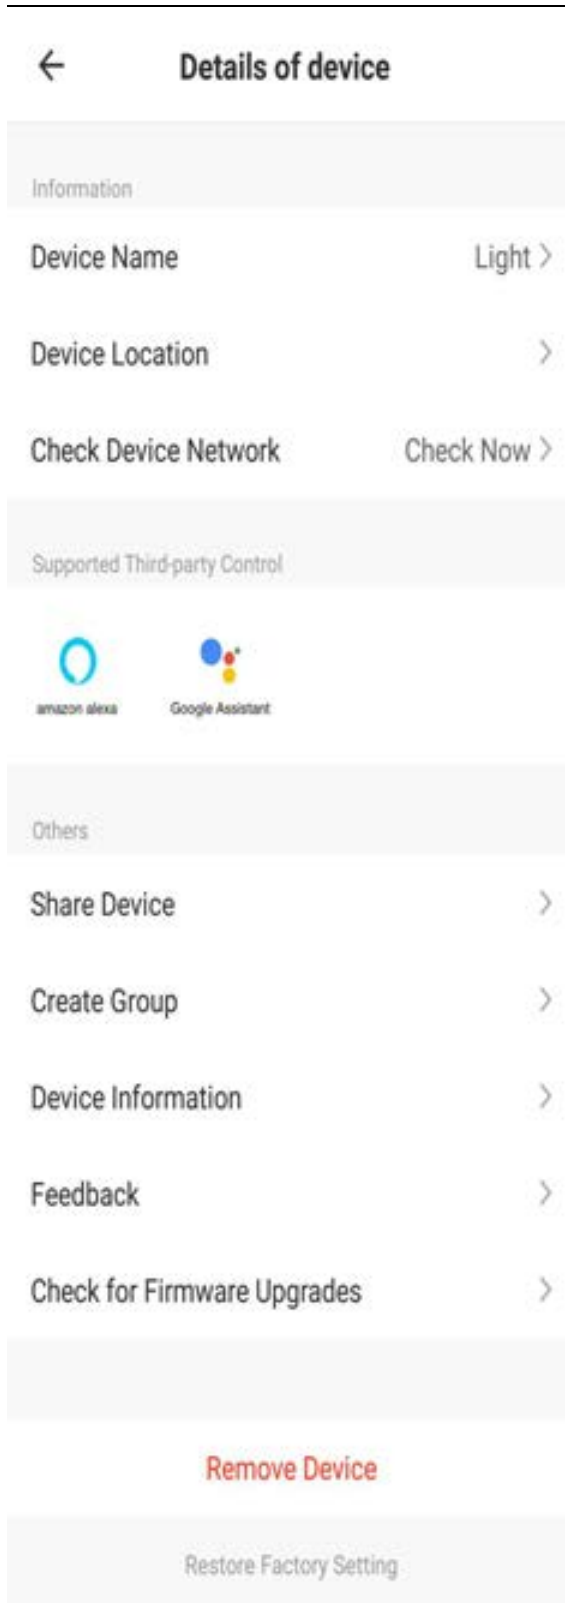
Details of device

Information

Device Name Light

Device Location

Check Device Network Check Now

Supported Third-party Control

amazon alexa

Google Assistant

Others

Share Device

Create Group

Device Information

Feedback

Check for Firmware Upgrades

Remove Device

Restore Factory Setting